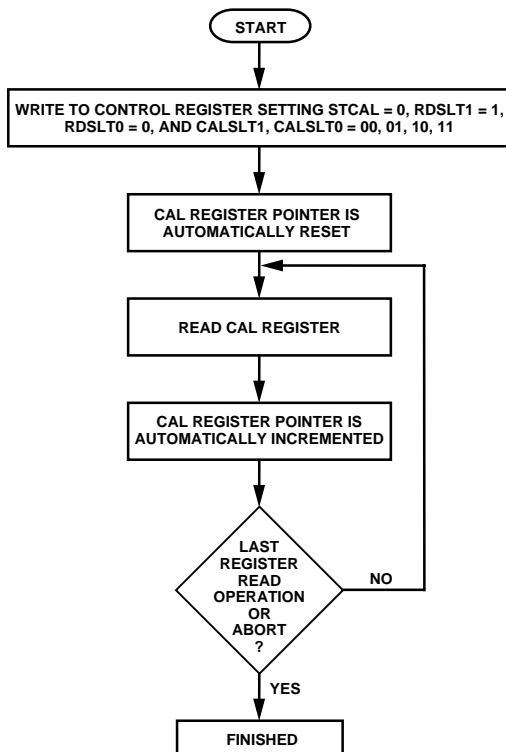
START

WRITE TO CONTROL REGISTER SETTING STCAL = 0, RDSLT1 = 1, RDSLT0 = 0, AND CALSLT1, CALSLT0 = 00, 01, 10, 11

CAL REGISTER POINTER IS AUTOMATICALLY RESET

READ CAL REGISTER

CAL REGISTER POINTER IS AUTOMATICALLY INCREMENTED

LAST REGISTER READ OPERATION OR ABORT ?

NO

YES

FINISHED